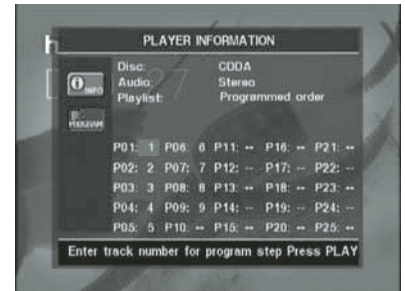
PLAYER INFORMATION

INFO

PROGRAM

Disc: CDDA
Audio: Stereo
Playlist: Programmed order

| P01: 1 | P06: 6 | P11: -- | P16: -- | P21: -- |
|---|---|---|---|---|
| P02: 2 | P07: 7 | P12: -- | P17: -- | P22: -- |
| P03: 3 | P08: 8 | P13: -- | P18: -- | P23: -- |
| P04: 4 | P09: 9 | P14: -- | P19: -- | P24: -- |
| P05: 5 | P10: -- | P15: -- | P20: -- | P25: -- |

Enter track number for program step Press PLAY